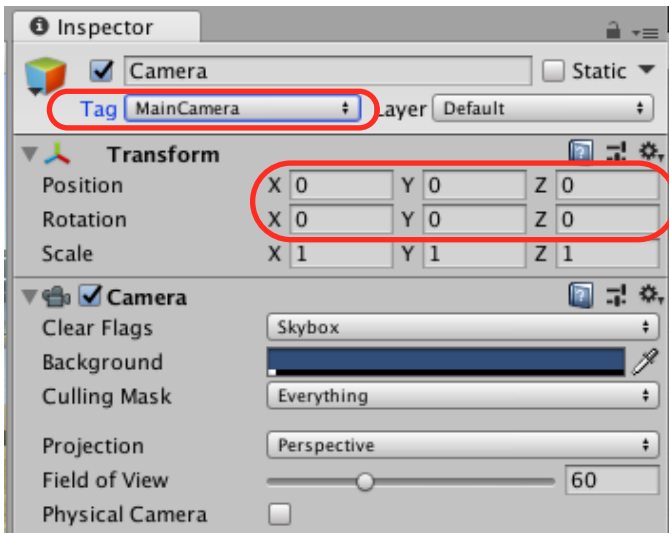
Inspector

Camera

Static

Tag MainCamera

Layer Default

Transform

Position X 0 Y 0 Z 0

Rotation X 0 Y 0 Z 0

Scale X 1 Y 1 Z 1

Camera

Clear Flags Skybox

Background

Culling Mask Everything

Projection Perspective

Field of View 60

Physical Camera